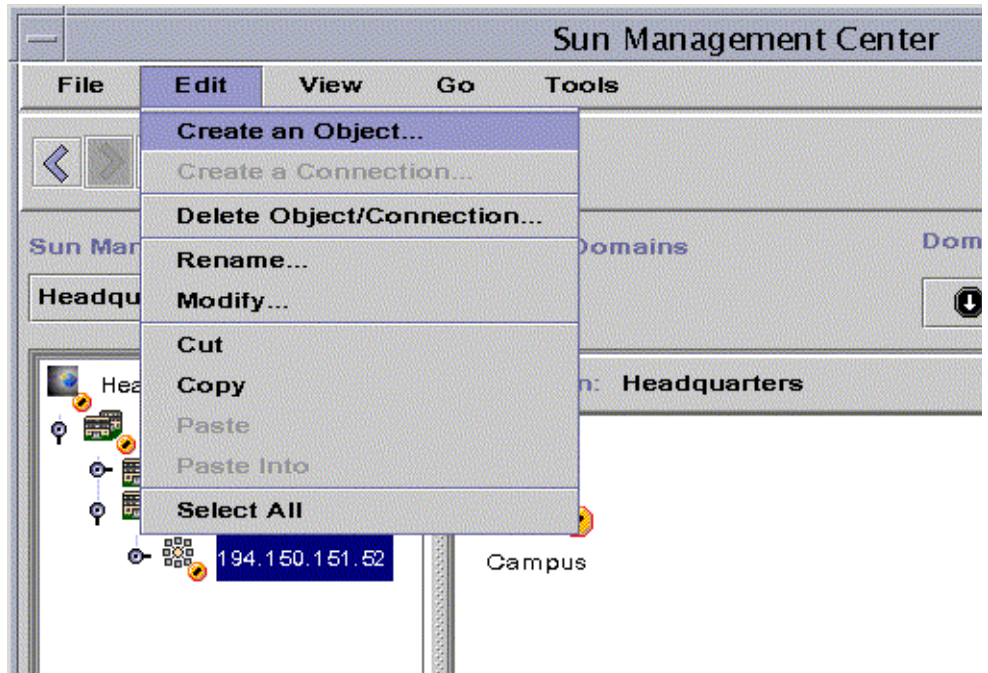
Sun Management Center

File Edit View Go Tools

Create an Object...
Create a Connection...
Delete Object/Connection...
Rename...
Modify...
Cut
Copy
Paste
Paste Into
Select All

Sun Man

Domains

Dom

Headqu

Hea

n: Headquarters

194.150.151.52

Campus